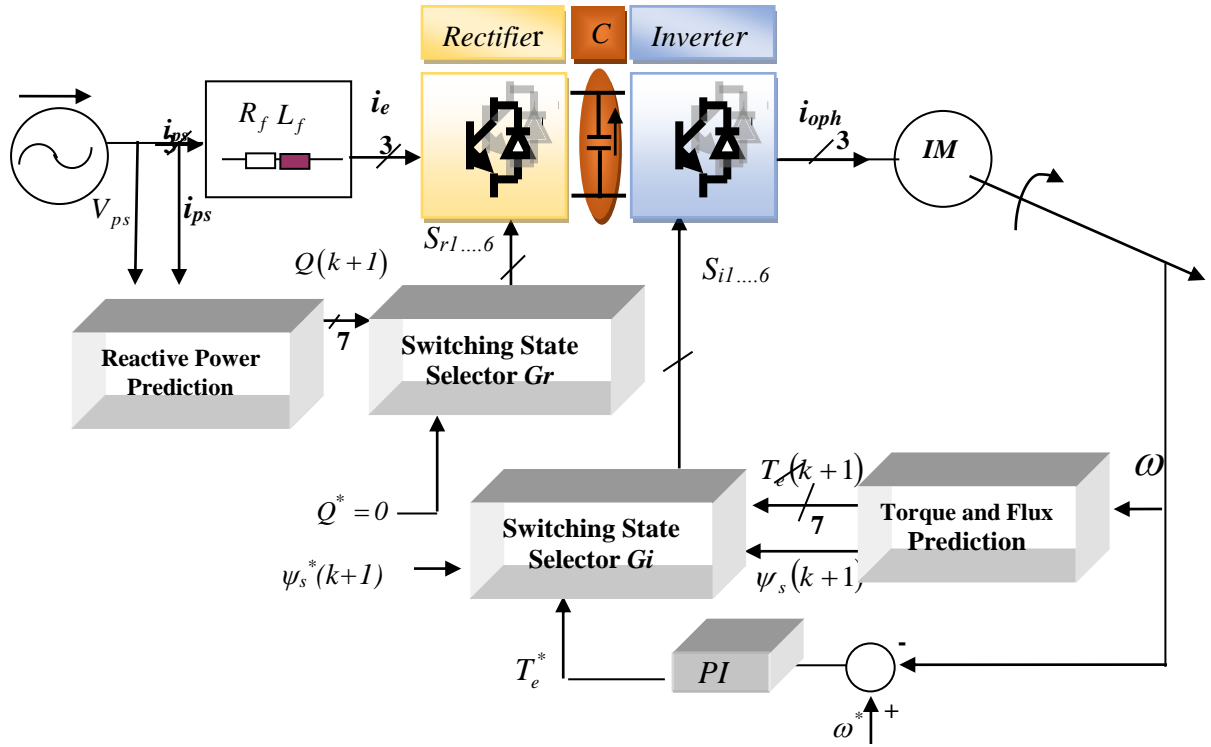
Rectifier
C
Inverter
$R_f$ $L_f$
$i_e$
3
$i_{ps}$
$V_{ps}$
$i_{ps}$
$i_{oph}$
3
IM
$S_{r1....6}$
$Q(k+1)$
$S_{i1....6}$
7
Reactive Power Prediction
Switching State Selector Gr
$T_e(k+1)$
$\omega$
7
$Q^* = 0$
Switching State Selector Gi
Torque and Flux Prediction
$\psi_s^*(k+1)$
$\psi_s(k+1)$
$T_e^*$
PI
-
+
$\omega^*$